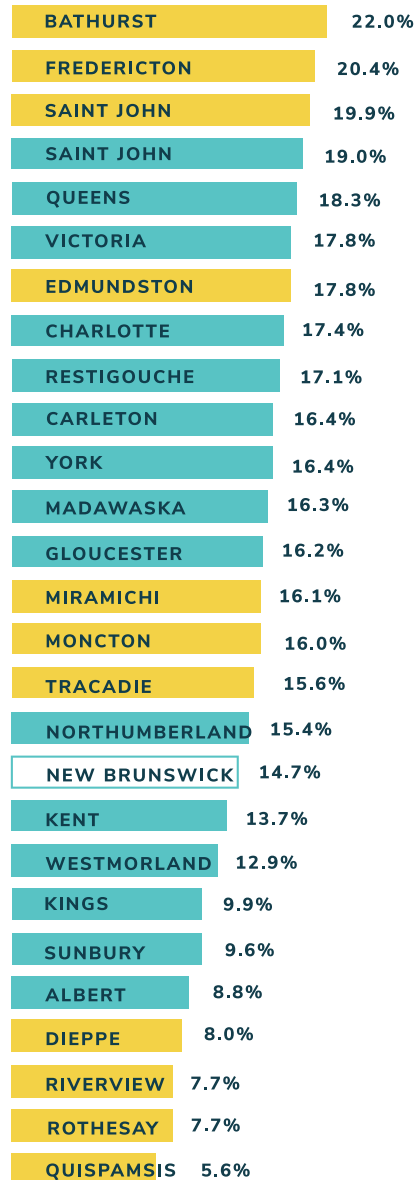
| | |
|---|---|
| BATHURST | 22.0% |
| FREDERICTON | 20.4% |
| SAINT JOHN | 19.9% |
| SAINT JOHN | 19.0% |
| QUEENS | 18.3% |
| VICTORIA | 17.8% |
| EDMUNDSTON | 17.8% |
| CHARLOTTE | 17.4% |
| RESTIGOUCHE | 17.1% |
| CARLETON | 16.4% |
| YORK | 16.4% |
| MADAWASKA | 16.3% |
| GLOUCESTER | 16.2% |
| MIRAMICHI | 16.1% |
| MONCTON | 16.0% |
| TRACADIE | 15.6% |
| NORTHUMBERLAND | 15.4% |
| NEW BRUNSWICK | 14.7% |
| KENT | 13.7% |
| WESTMORLAND | 12.9% |
| KINGS | 9.9% |
| SUNBURY | 9.6% |
| ALBERT | 8.8% |
| DIEPPE | 8.0% |
| RIVERVIEW | 7.7% |
| ROTHESAY | 7.7% |
| QUISPAMSIS | 5.6% |